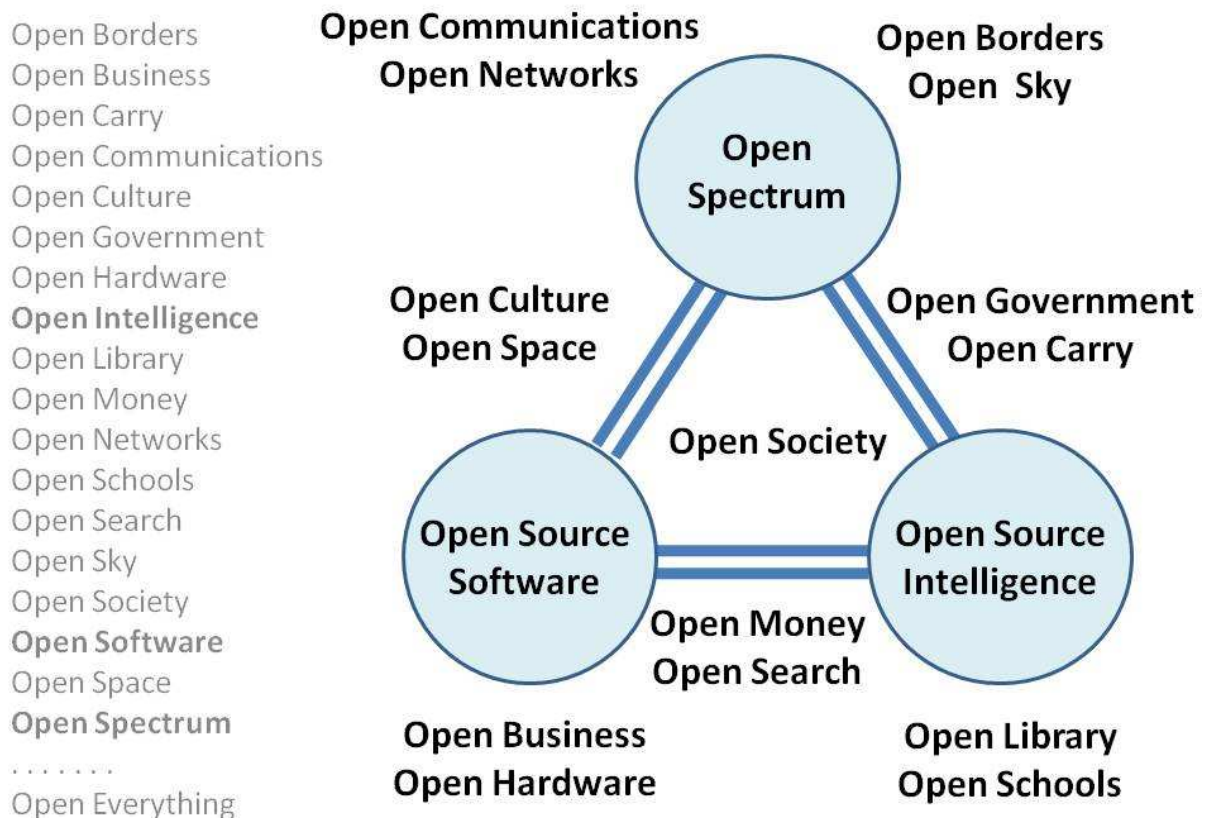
Open Borders
Open Business
Open Carry
Open Communications
Open Culture
Open Government
Open Hardware
Open Intelligence
Open Library
Open Money
Open Networks
Open Schools
Open Search
Open Sky
Open Society
Open Software
Open Space
Open Spectrum
. . . . . . .
Open Everything

Open Communications
Open Networks

Open Borders
Open Sky

Open Spectrum

Open Culture
Open Space

Open Government
Open Carry

Open Society

Open Source Software

Open Source Intelligence

Open Money
Open Search

Open Business
Open Hardware

Open Library
Open Schools